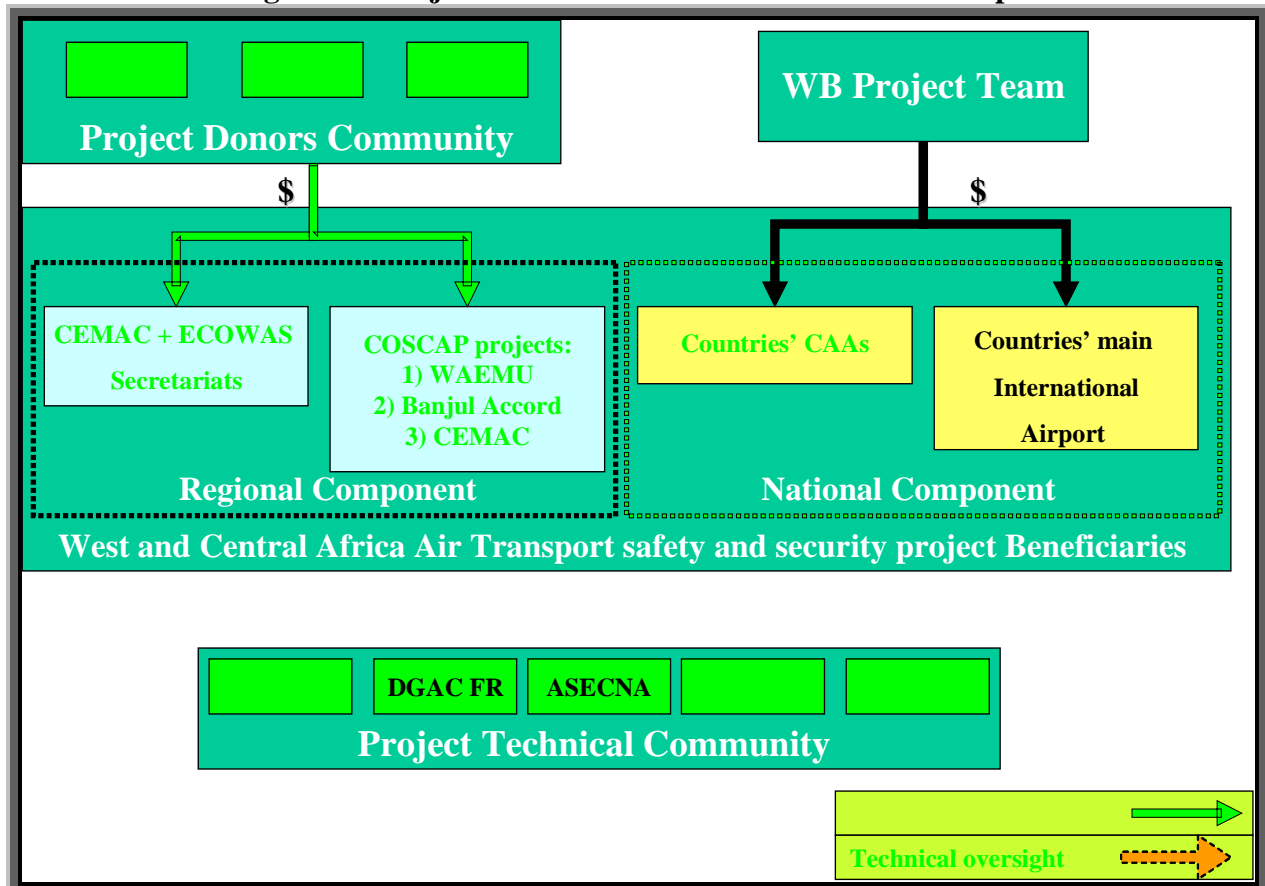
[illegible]

Project Donors Community

WB Project Team

$

$

CEMAC + ECOWAS Secretariats

COSCAP projects:
1) WAEMU
2) Banjul Accord
3) CEMAC

Countries' CAAs

Countries' main International Airport

Regional Component

National Component

West and Central Africa Air Transport safety and security project Beneficiaries

DGAC FR

ASECNA

Project Technical Community

Technical oversight